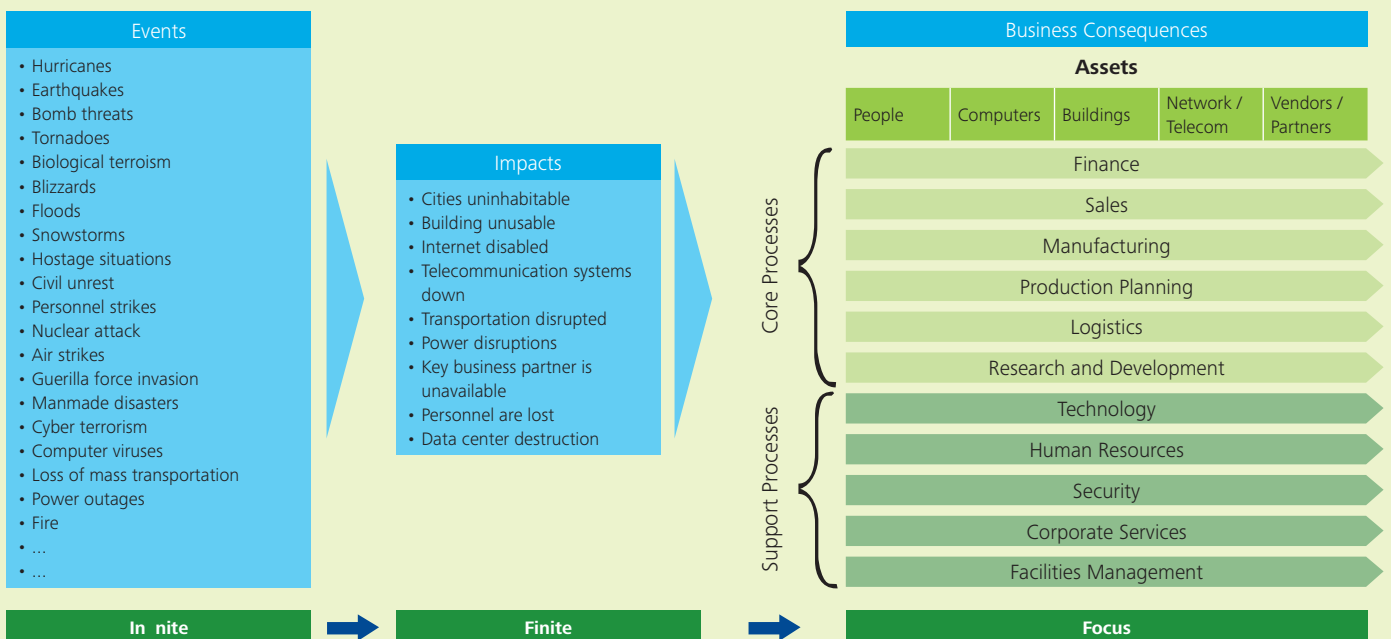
Events

• Hurricanes
• Earthquakes
• Bomb threats
• Tornadoes
• Biological terroism
• Blizzards
• Floods
• Snowstorms
• Hostage situations
• Civil unrest
• Personnel strikes
• Nuclear attack
• Air strikes
• Guerilla force invasion
• Manmade disasters
• Cyber terrorism
• Computer viruses
• Loss of mass transportation
• Power outages
• Fire
• ...
• ...

Impacts

• Cities uninhabitable
• Building unusable
• Internet disabled
• Telecommunication systems down
• Transportation disrupted
• Power disruptions
• Key business partner is unavailable
• Personnel are lost
• Data center destruction

Business Consequences

Assets

| People | Computers | Buildings | Network / Telecom | Vendors / Partners |
|---|---|---|---|---|

Core Processes

Finance
Sales
Manufacturing
Production Planning
Logistics
Research and Development

Support Processes

Technology
Human Resources
Security
Corporate Services
Facilities Management

In nite

Finite

Focus